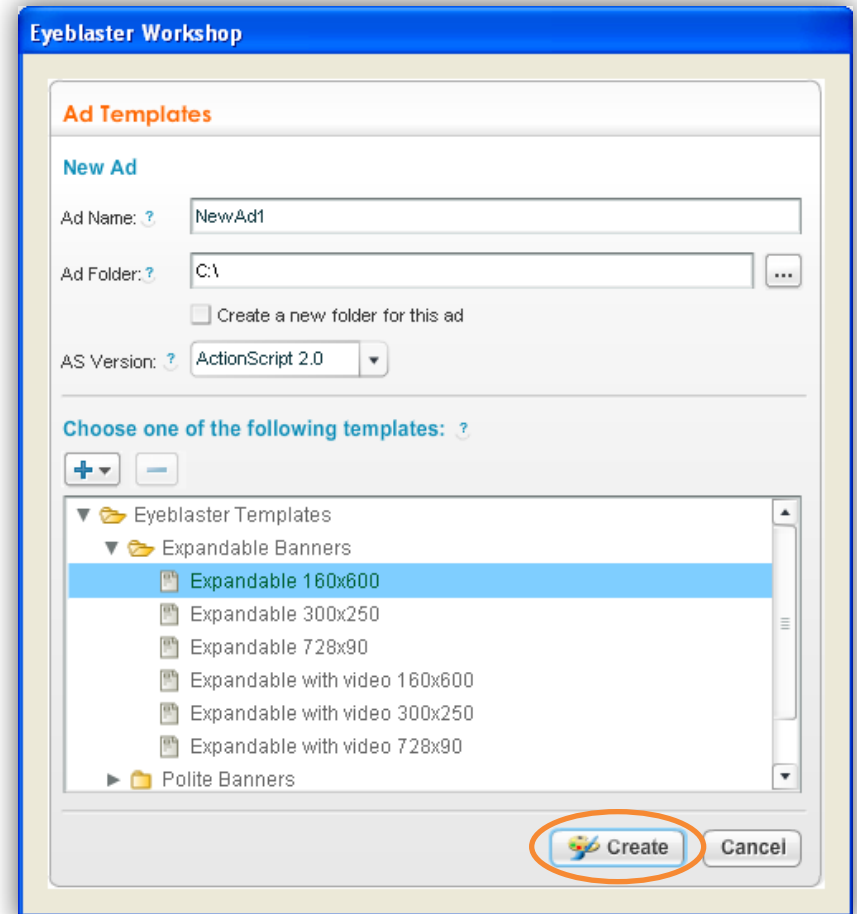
Eyeblaster Workshop

Ad Templates

New Ad

Ad Name: ? NewAd1

Ad Folder: ? C:\ ...

Create a new folder for this ad

AS Version: ? ActionScript 2.0

Choose one of the following templates: ?

Eyeblaster Templates
Expandable Banners
Expandable 160x600
Expandable 300x250
Expandable 728x90
Expandable with video 160x600
Expandable with video 300x250
Expandable with video 728x90
Polite Banners

Create Cancel